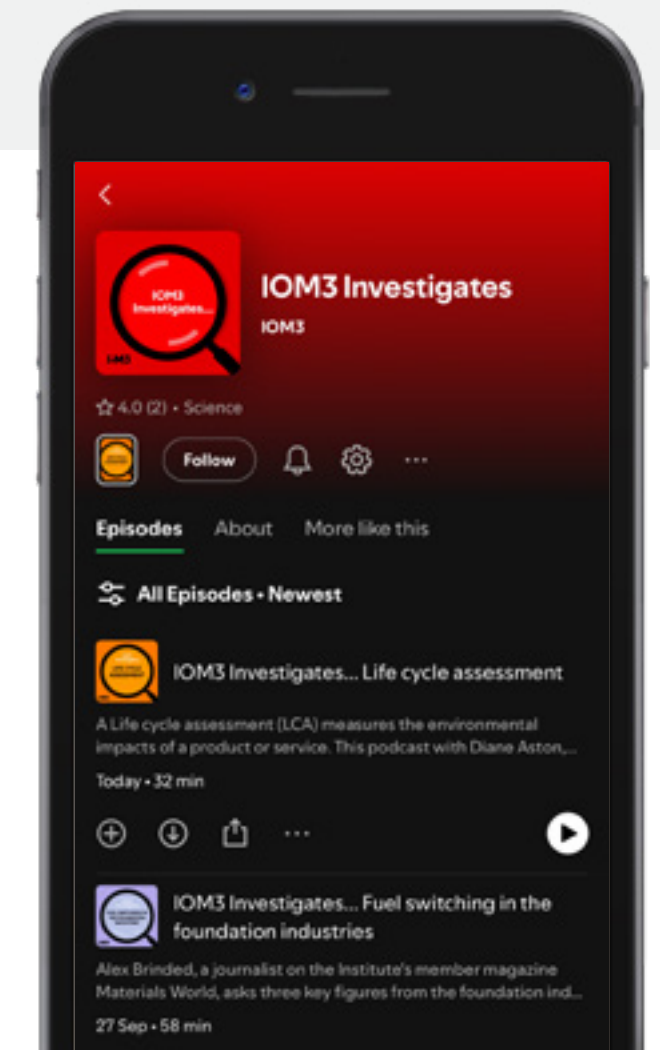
IOM3 Investigates...
IOM3

IOM3 Investigates
IOM3

4.0 (2) • Science

Follow

Episodes About More like this

All Episodes • Newest

IOM3 Investigates... Life cycle assessment

A Life cycle assessment (LCA) measures the environmental impacts of a product or service. This podcast with Diane Aston,...

Today • 32 min

IOM3 Investigates... Fuel switching in the foundation industries

Alex Brinded, a journalist on the Institute's member magazine Materials World, asks three key figures from the foundation ind...

27 Sep • 58 min